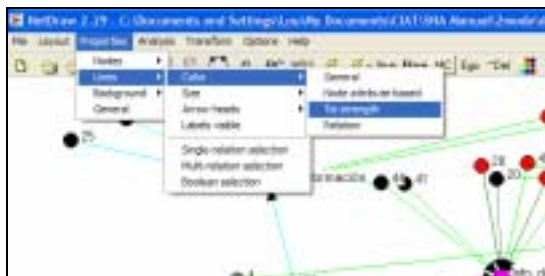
NetDraw 2.39 - C:\Documents and Settings\Lyculfe Documents\CIAT\SNA Manual\2mod\d

File Layout Properties Analysis Transform Options Help

Nodes
Lines
Background
General

Color
Size
Arrow heads
Labels visible

Single relation selection
Multi relation selection
Boolean selection

General
Node attribute-based
Tie strength
Relation

25
28
20
41
tracción
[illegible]